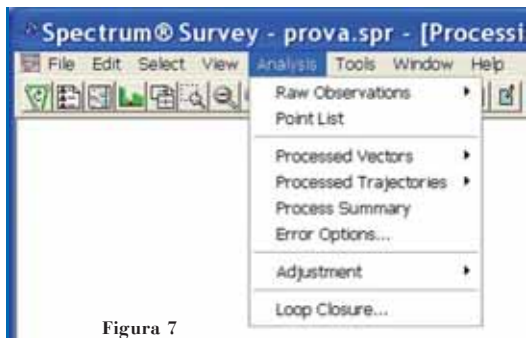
Spectrum® Survey - prova.spr - [Processi

File Edit Select View Analysis Tools Window Help

Raw Observations
Point List

Processed Vectors
Processed Trajectories
Process Summary
Error Options...

Adjustment

Loop Closure...

Figura 7